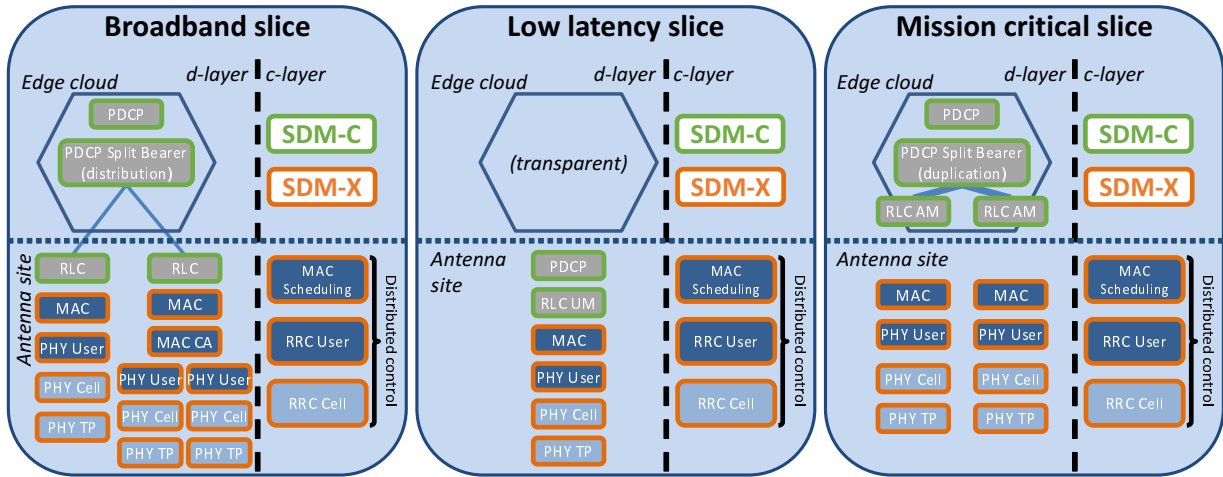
Broadband slice

Edge cloud
d-layer
c-layer

PDCP
PDCP Split Bearer (distribution)

SDM-C
SDM-X

Antenna site

RLC
RLC
MAC
MAC
PHY User
MAC CA
PHY Cell
PHY User
PHY User
PHY TP
PHY Cell
PHY Cell
PHY TP
PHY TP

MAC Scheduling
RRC User
RRC Cell
Distributed control

Low latency slice

Edge cloud
d-layer
c-layer

(transparent)

SDM-C
SDM-X

Antenna site

PDCP
RLC UM
MAC
PHY User
PHY Cell
PHY TP

MAC Scheduling
RRC User
RRC Cell
Distributed control

Mission critical slice

Edge cloud
d-layer
c-layer

PDCP
PDCP Split Bearer (duplication)
RLC AM
RLC AM

SDM-C
SDM-X

Antenna site

MAC
MAC
PHY User
PHY User
PHY Cell
PHY Cell
PHY TP
PHY TP

MAC Scheduling
RRC User
RRC Cell
Distributed control